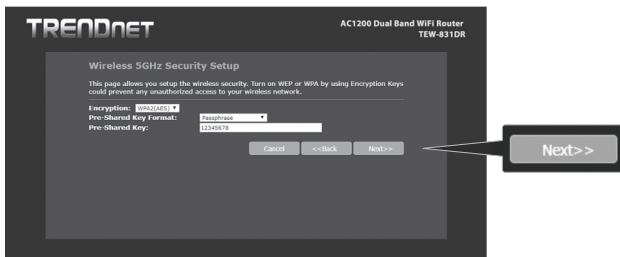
TRENDnET

AC1200 Dual Band WiFi Router
TEW-831DR

Wireless 5GHz Security Setup

This page allows you setup the wireless security. Turn on WEP or WPA by using Encryption Keys could prevent any unauthorized access to your wireless network.

Encryption: WPA2(AES)
Pre-Shared Key Format: Passphrase
Pre-Shared Key: 12345678

Cancel <<Back Next>>

Next>>